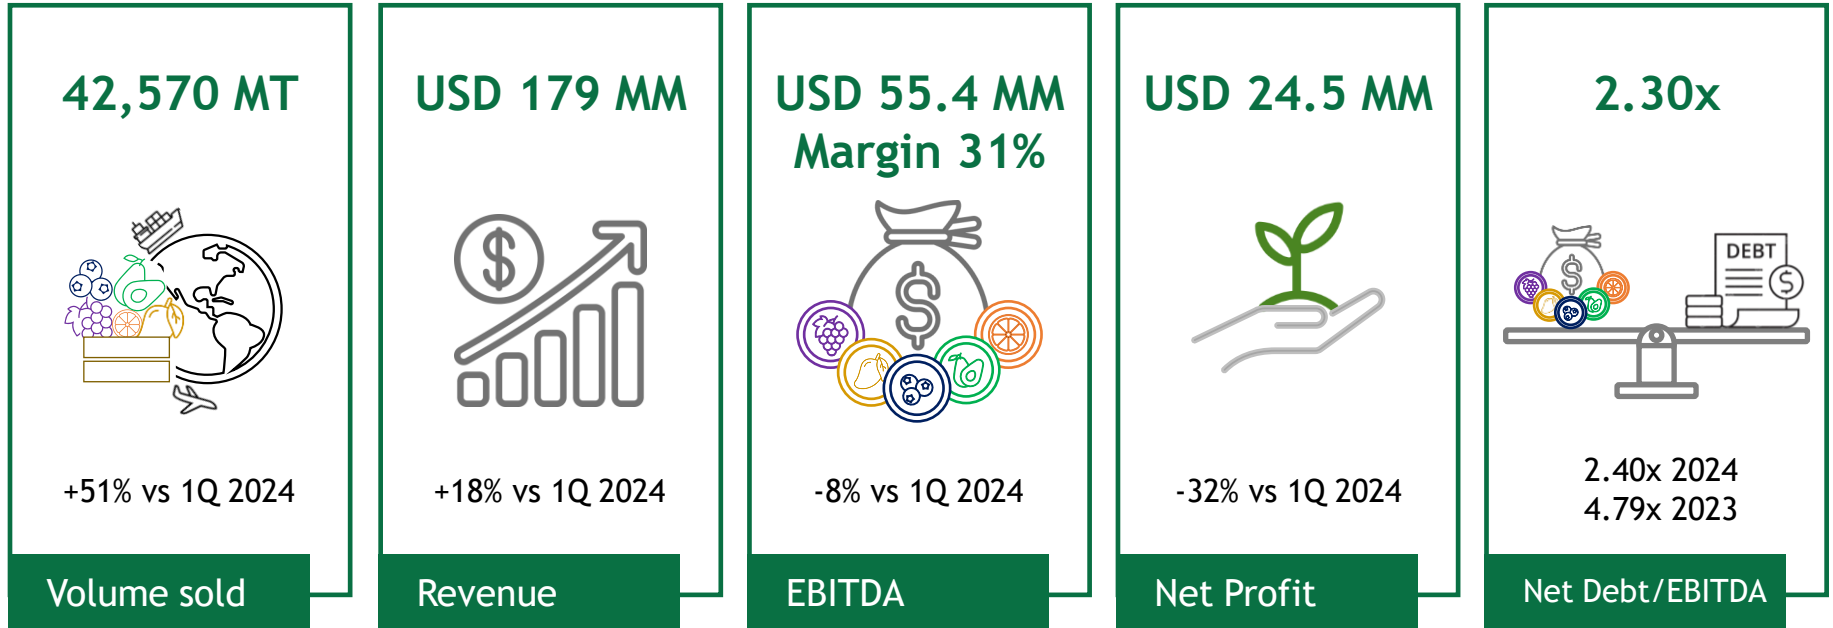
42,570 MT

+51% vs 1Q 2024

Volume sold

USD 179 MM

+18% vs 1Q 2024

Revenue

USD 55.4 MM
Margin 31%

-8% vs 1Q 2024

EBITDA

USD 24.5 MM

-32% vs 1Q 2024

Net Profit

2.30x

DEBT

2.40x 2024
4.79x 2023

Net Debt/EBITDA